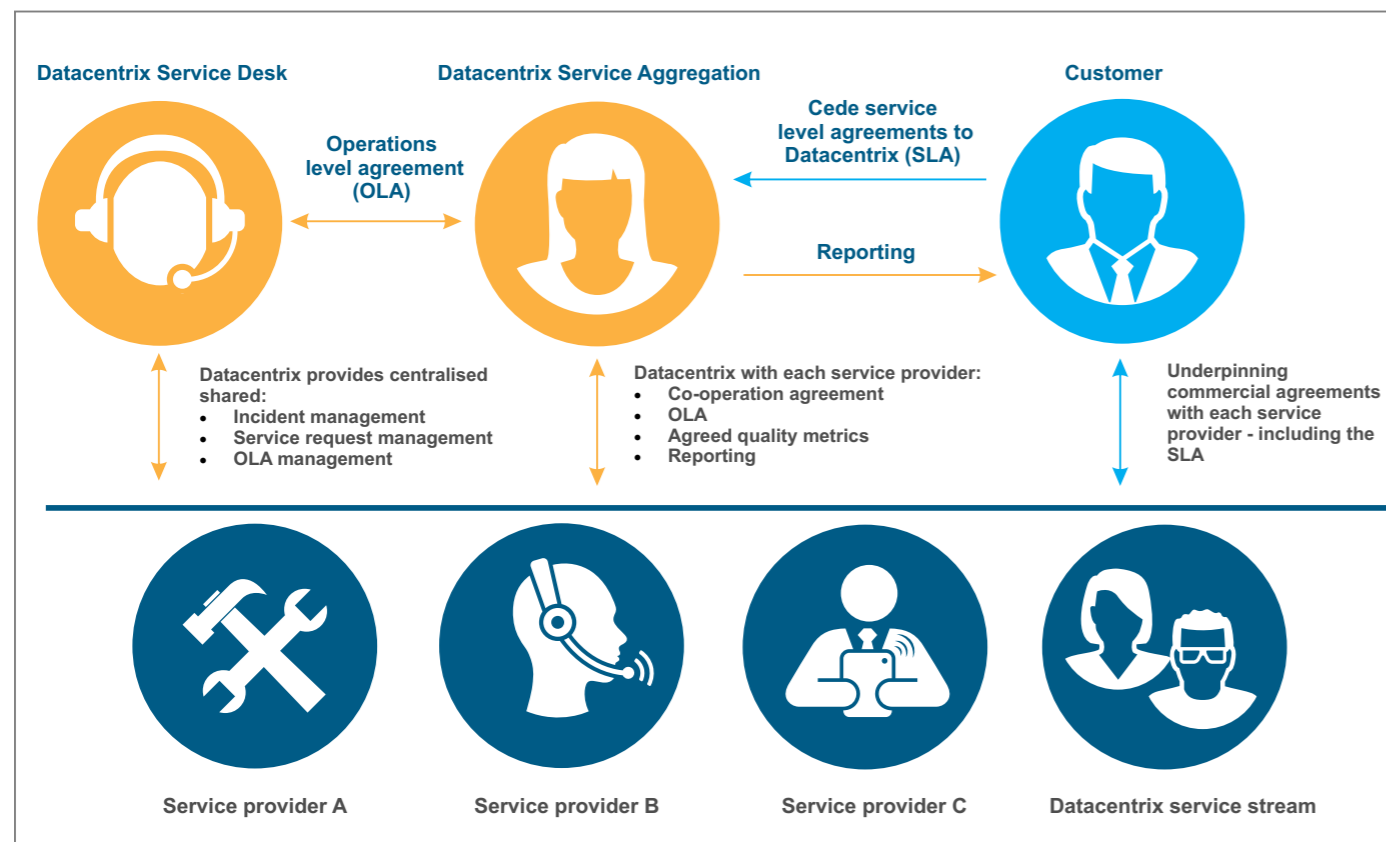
Datacentrix Service Desk

Datacentrix Service Aggregation

Customer

Operations level agreement (OLA)

Cede service level agreements to Datacentrix (SLA)

Reporting

Datacentrix provides centralised shared:
- Incident management
- Service request management
- OLA management

Datacentrix with each service provider:
- Co-operation agreement
- OLA
- Agreed quality metrics
- Reporting

Underpinning commercial agreements with each service provider - including the SLA

Service provider A

Service provider B

Service provider C

Datacentrix service stream